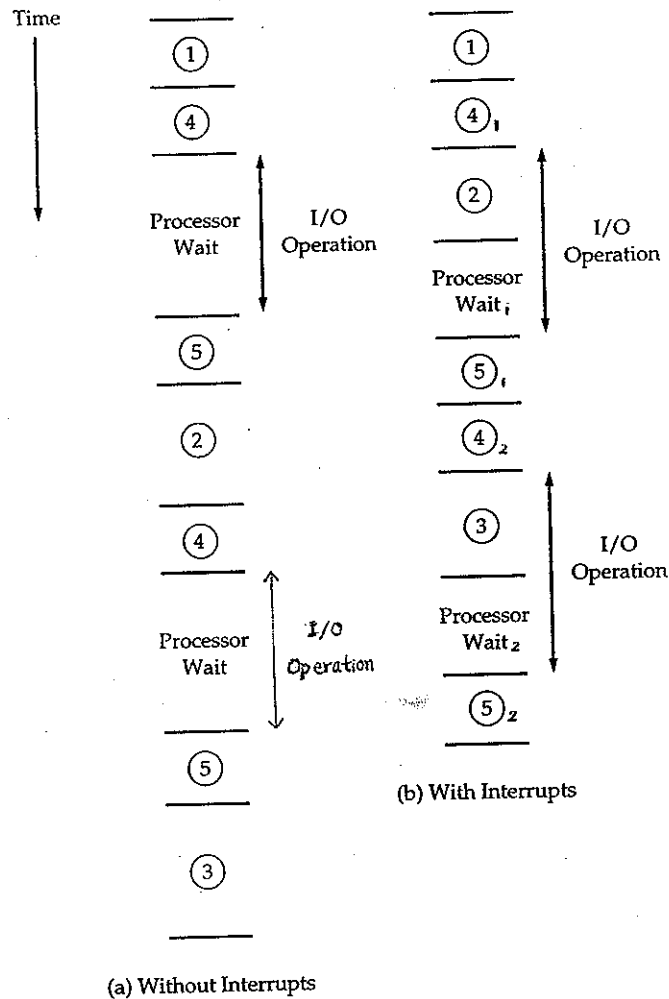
Time

1

4

Processor Wait

I/O Operation

5

2

4

Processor Wait

I/O Operation

5

3

(a) Without Interrupts

1

$4_1$

2

Processor Wait$_1$

I/O Operation

$5_1$

$4_2$

3

Processor Wait$_2$

I/O Operation

$5_2$

(b) With Interrupts